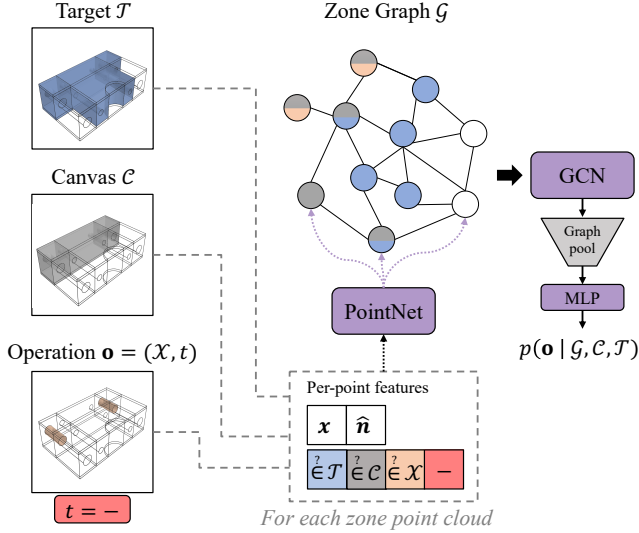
Target $\mathcal{T}$

Canvas $\mathcal{C}$

Operation $\mathbf{o} = (\mathcal{X}, t)$

$t = -$

Zone Graph $\mathcal{G}$

PointNet

Per-point features

| $\boldsymbol{x}$ | $\hat{\boldsymbol{n}}$ |
|---|---|

| $\overset{?}{\in} \mathcal{T}$ | $\overset{?}{\in} \mathcal{C}$ | $\overset{?}{\in} \mathcal{X}$ | $-$ |
|---|---|---|---|

For each zone point cloud

GCN

Graph pool

MLP

$p(\mathbf{o} \mid \mathcal{G}, \mathcal{C}, \mathcal{T})$